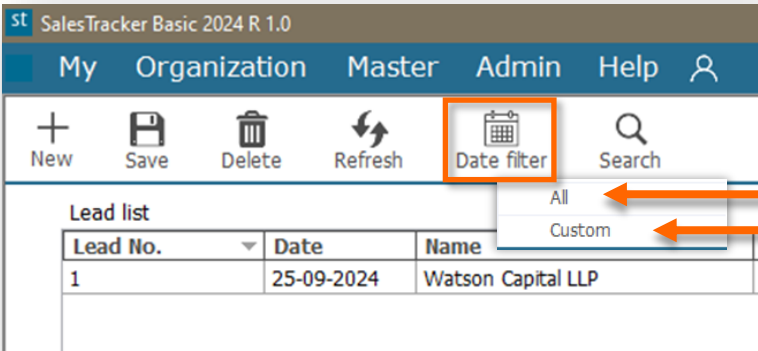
st SalesTracker Basic 2024 R 1.0

My Organization Master Admin Help

New Save Delete Refresh Date filter Search

All
Custom

Lead list

| Lead No. | Date | Name |
|---|---|---|
| 1 | 25-09-2024 | Watson Capital LLP |